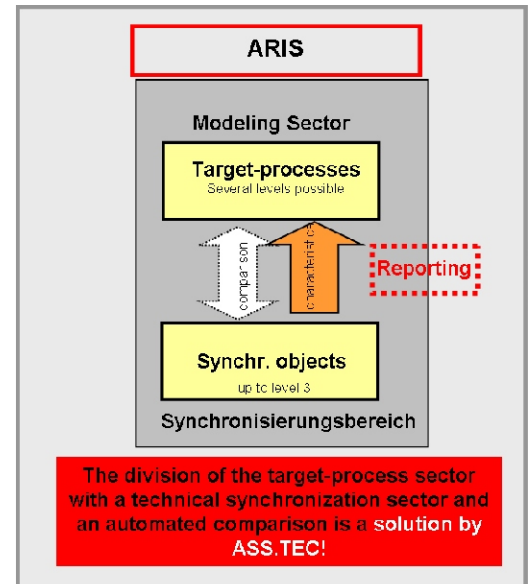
ARIS

Modeling Sector

Target-processes
Several levels possible

comparison

characteristics

Reporting

Synchr. objects
up to level 3

Synchronisierungsbereich

The division of the target-process sector with a technical synchronization sector and an automated comparison is a solution by ASS.TEC!